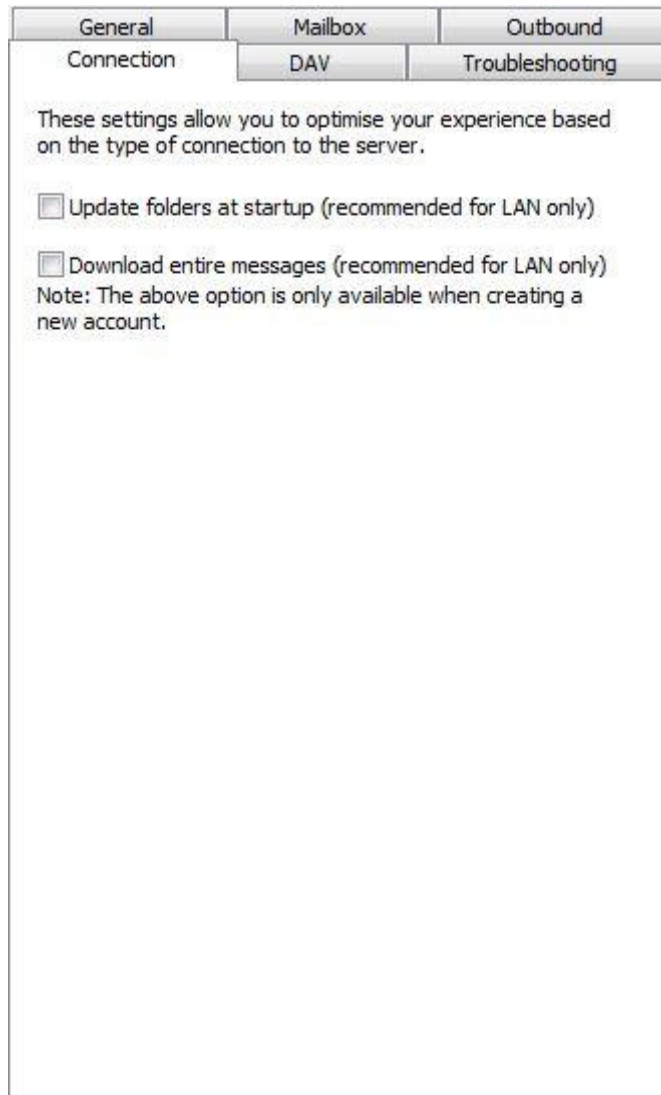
General | Mailbox | Outbound
Connection | DAV | Troubleshooting

These settings allow you to optimise your experience based on the type of connection to the server.

Update folders at startup (recommended for LAN only)

Download entire messages (recommended for LAN only)
Note: The above option is only available when creating a new account.